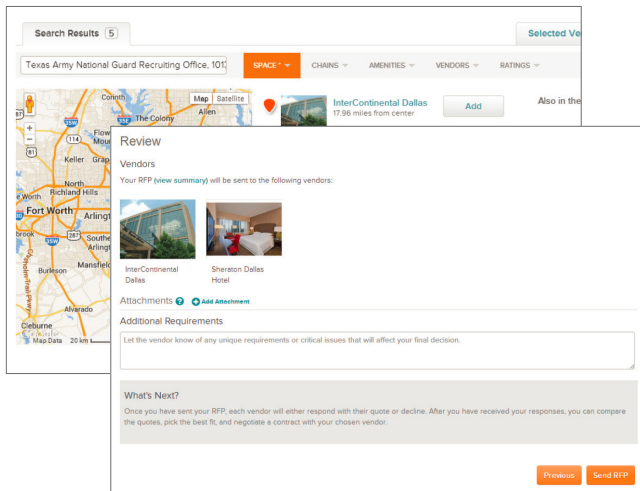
Search Results 5

Selected Ve

Texas Army National Guard Recruiting Office, 101

SPACE *

CHAINS

AMENITIES

VENDORS

RATINGS

Map Satellite

Corinth

The Colony

Allen

Flow

Keller

Grap

North Richland Hills

Fort Worth

Arlingt

Southe

Arlingt

Burleson

Mansfield

Alvarado

Cleburne

Map Data 20 km

InterContinental Dallas

17.96 miles from center

Add

Also in the

Review

Vendors

Your RFP (view summary) will be sent to the following vendors:

InterContinental Dallas

Sheraton Dallas Hotel

Attachments

Add Attachment

Additional Requirements

Let the vendor know of any unique requirements or critical issues that will affect your final decision.

What's Next?

Once you have sent your RFP, each vendor will either respond with their quote or decline. After you have received your responses, you can compare the quotes, pick the best fit, and negotiate a contract with your chosen vendor.

Previous

Send RFP